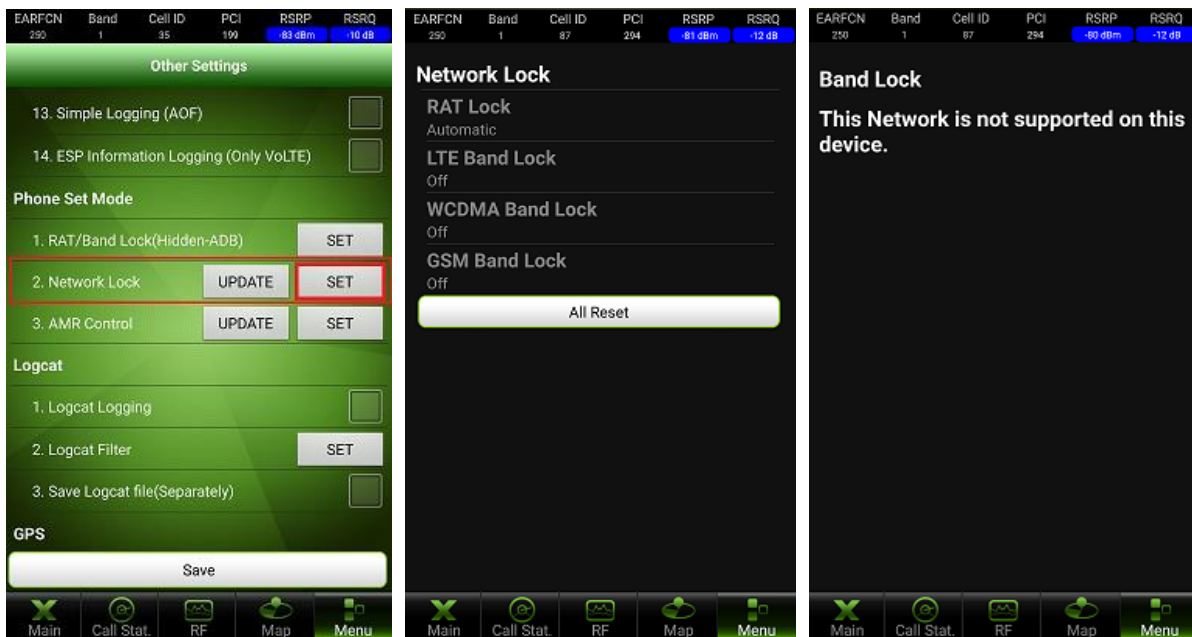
| EARFCN | Band | Cell ID | PCI | RSRP | RSRQ |
|---|---|---|---|---|---|
| 250 | 1 | 35 | 199 | -83 dBm | -10 dB |

Other Settings

13. Simple Logging (AOF)

14. ESP Information Logging (Only VoLTE)

Phone Set Mode

1. RAT/Band Lock(Hidden-ADB) SET

2. Network Lock UPDATE SET

3. AMR Control UPDATE SET

Logcat

1. Logcat Logging

2. Logcat Filter SET

3. Save Logcat file(Separately)

GPS

Save

Main Call Stat. RF Map Menu

| EARFCN | Band | Cell ID | PCI | RSRP | RSRQ |
|---|---|---|---|---|---|
| 250 | 1 | 87 | 294 | -81 dBm | -12 dB |

Network Lock

RAT Lock
Automatic

LTE Band Lock
Off

WCDMA Band Lock
Off

GSM Band Lock
Off

All Reset

Main Call Stat. RF Map Menu

| EARFCN | Band | Cell ID | PCI | RSRP | RSRQ |
|---|---|---|---|---|---|
| 250 | 1 | 87 | 294 | -80 dBm | -12 dB |

Band Lock

This Network is not supported on this device.

Main Call Stat. RF Map Menu